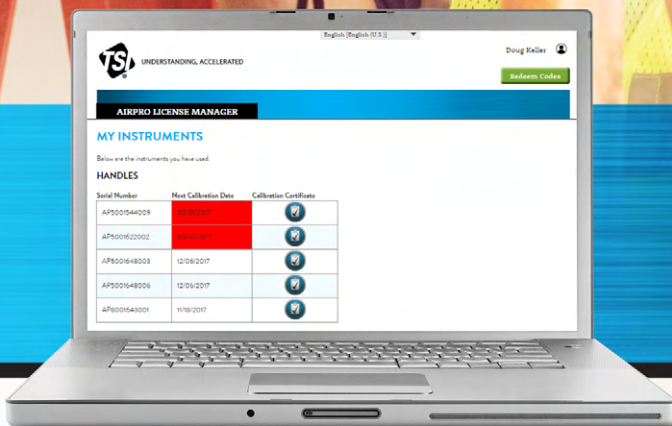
English (English (U.S.))

TSI UNDERSTANDING, ACCELERATED

Doug Keller

Redeem Codes

AIRPRO LICENSE MANAGER

MY INSTRUMENTS

Below are the instruments you have used.

HANDLES

| Serial Number | Next Calibration Date | Calibration Certificate |
|---|---|---|
| AP5001544009 | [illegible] | |
| AP5001622002 | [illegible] | |
| AP5001648003 | 12/06/2017 | |
| AP5001648006 | 12/06/2017 | |
| AP5001643001 | 11/18/2017 | |